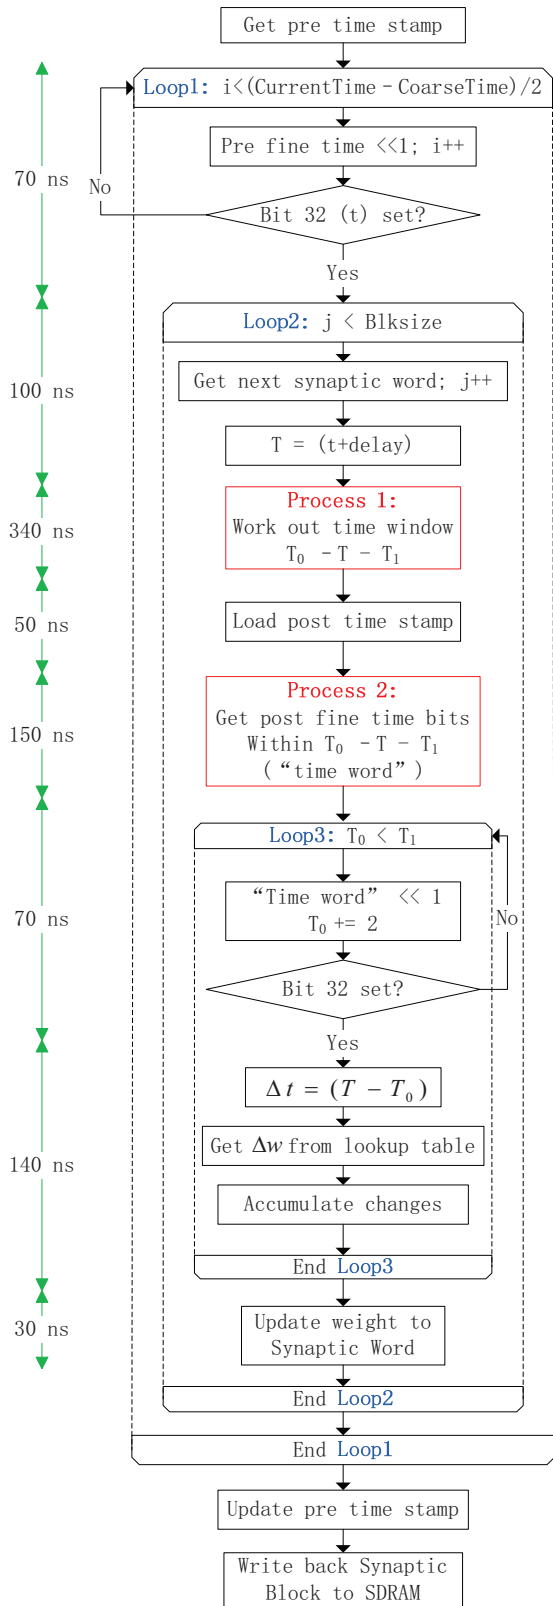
Get pre time stamp

Loop1: i<(CurrentTime - CoarseTime)/2

Pre fine time <<1; i++

70 ns

No

Bit 32 (t) set?

Yes

Loop2: j < Blksize

100 ns

Get next synaptic word; j++

T = (t+delay)

340 ns

Process 1:
Work out time window
$T_0$ - T - $T_1$

50 ns

Load post time stamp

150 ns

Process 2:
Get post fine time bits
Within $T_0$ - T - $T_1$
("time word")

Loop3: $T_0$ < $T_1$

70 ns

"Time word" << 1
$T_0$ += 2

No

Bit 32 set?

Yes

$\Delta t = (T - T_0)$

140 ns

Get $\Delta w$ from lookup table

Accumulate changes

End Loop3

30 ns

Update weight to Synaptic Word

End Loop2

End Loop1

Update pre time stamp

Write back Synaptic Block to SDRAM